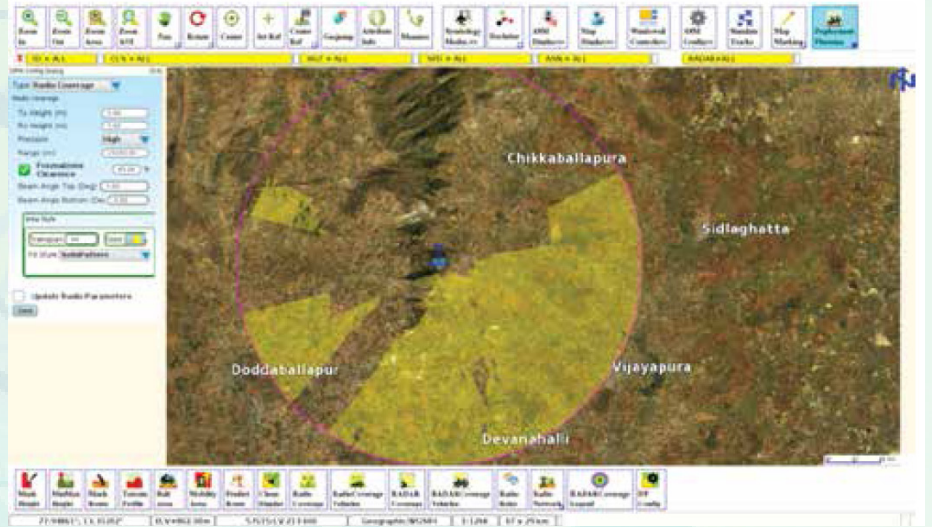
Zoom In
Zoom Out
Zoom Area
Zoom AOI
Pan
Rotate
Center
Set Ref
Center Ref
Gazjump
Attribute Info
Measure
Terminology Media ...
Notebar
ASM Displays
Map Displays
Windowed Controls
ASM Configure
Standard Tracks
Map Marking
Deployment Planning

Type: Radio Coverage
Radio Coverage
Tx Height (m)
Rx Height (m)
Precision
High
Range (m)
Fresnelzone Clearance
Beam Angle Top (Deg)
Beam Angle Bottom (Deg)
Area Style
Transparency
Color
Fill Style
Solid
Update Radio Parameters
Done

Chikkaballapura
Sidlaghatta
Doddaballapur
Vijayapura
Devanahalli

Mask Height
Radio Coverage
Radio Coverage
RADAR Coverage
Radio Relay
Radio Network
RADAR Coverage Legend
DF Config

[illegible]